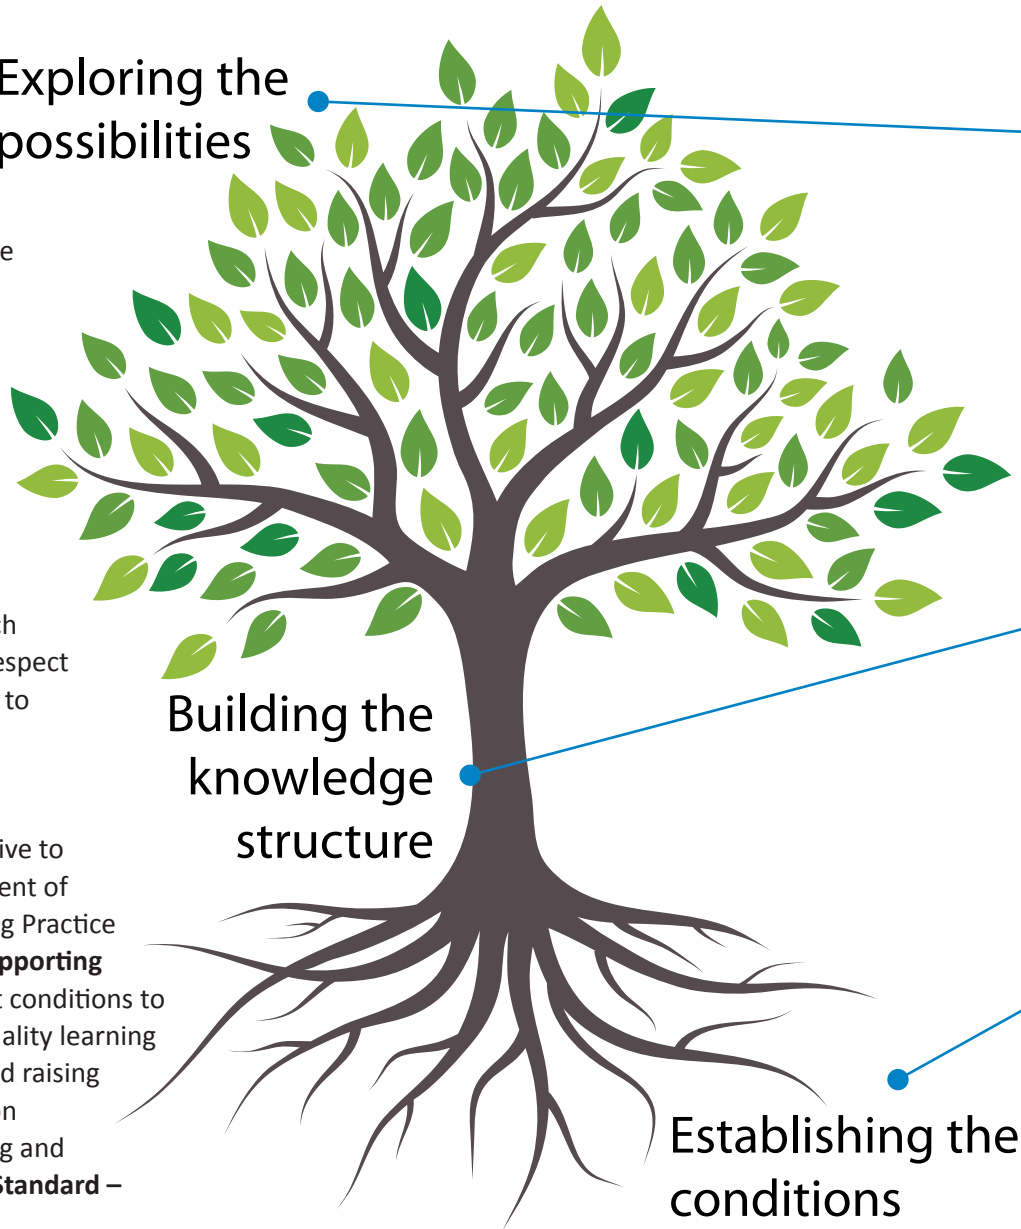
Exploring the possibilities

e

h
espect
to

Building the knowledge structure

ive to
ent of
g Practice
pporting
t conditions to
ality learning
d raising
n
g and
Standard –

Establishing the conditions